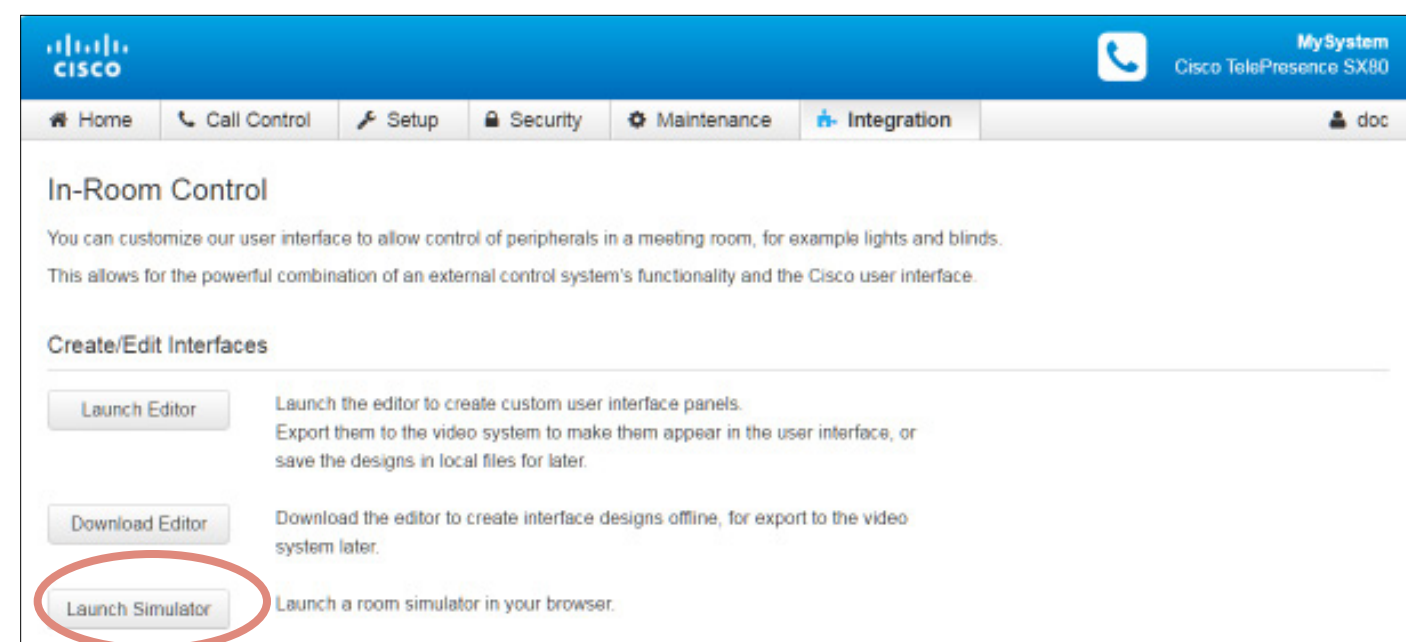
cisco

MySystem
Cisco TelePresence SX80

Home | Call Control | Setup | Security | Maintenance | Integration | doc

In-Room Control

You can customize our user interface to allow control of peripherals in a meeting room, for example lights and blinds.

This allows for the powerful combination of an external control system's functionality and the Cisco user interface.

Create/Edit Interfaces

Launch Editor

Launch the editor to create custom user interface panels.
Export them to the video system to make them appear in the user interface, or save the designs in local files for later.

Download Editor

Download the editor to create interface designs offline, for export to the video system later.

Launch Simulator

Launch a room simulator in your browser.